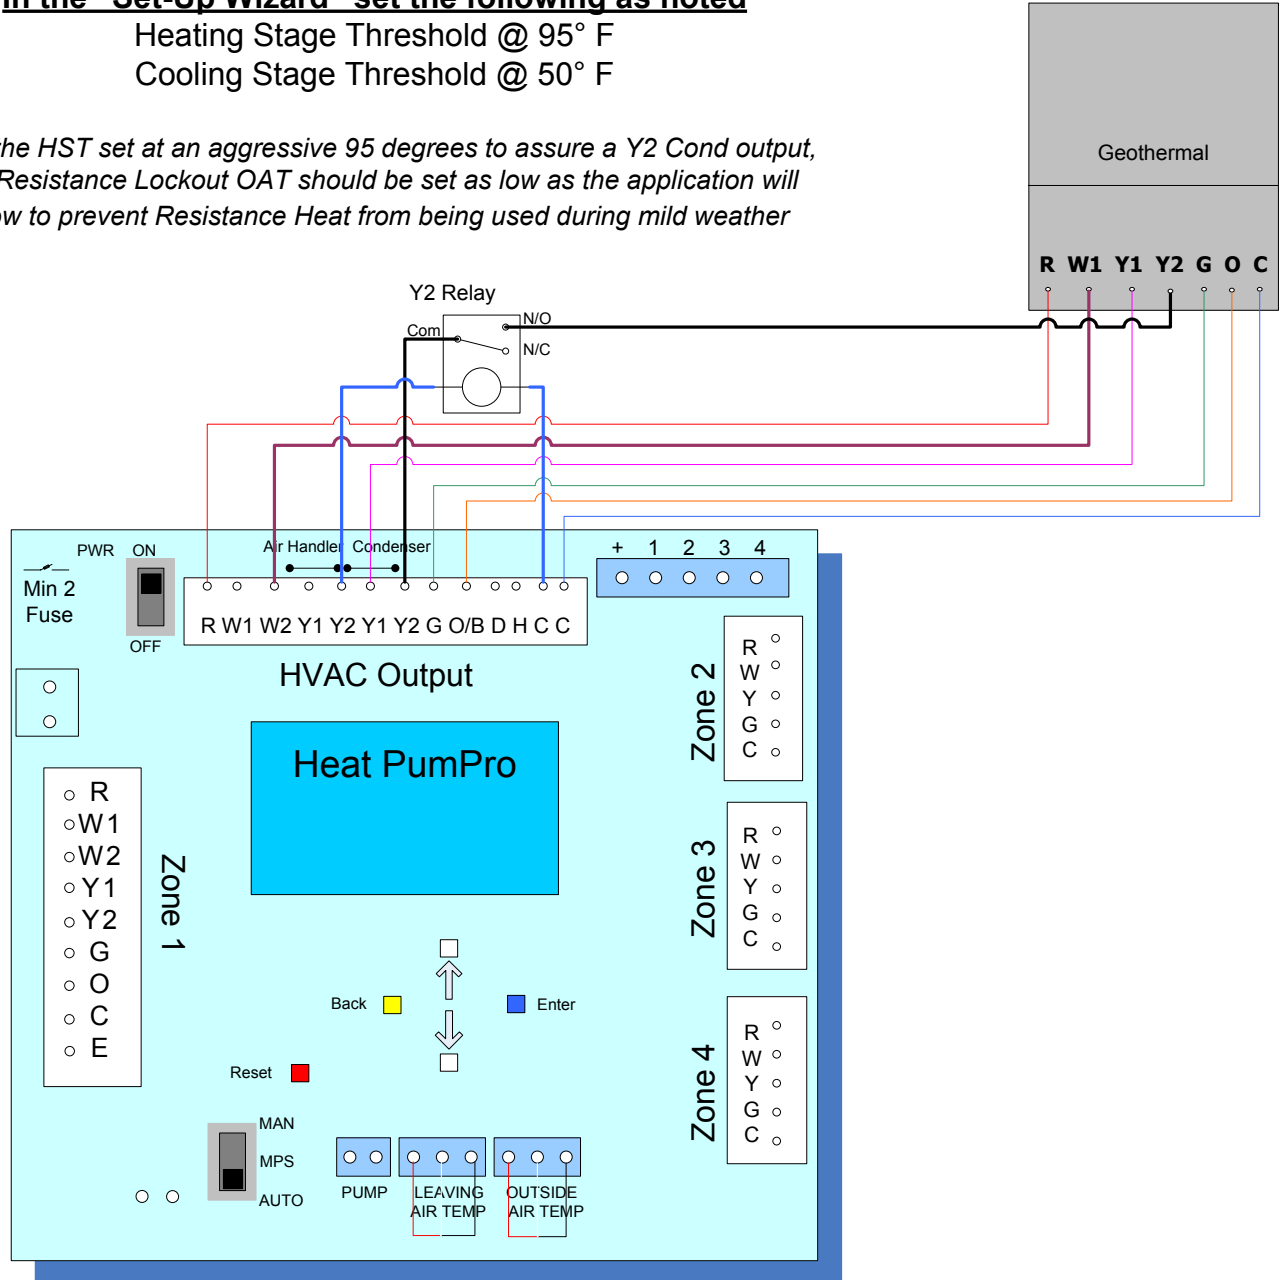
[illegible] Set-Up Wizard" set the following as noted
Heating Stage Threshold @ 95° F
Cooling Stage Threshold @ 50° F

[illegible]he HST set at an aggressive 95 degrees to assure a Y2 Cond output, Resistance Lockout OAT should be set as low as the application will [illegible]w to prevent Resistance Heat from being used during mild weather

Geothermal

R W1 Y1 Y2 G O C

Y2 Relay
Com
N/O
N/C

PWR ON
Min 2 Fuse
OFF

Air Handler Condenser
R W1 W2 Y1 Y2 Y1 Y2 G O/B D H C C
+ 1 2 3 4

HVAC Output

Heat PumPro

Zone 2
R W Y G C

Zone 3
R W Y G C

Zone 4
R W Y G C

R
W1
W2
Y1
Y2
G
O
C
E
Zone 1

Back
Enter
Reset

MAN
MPS
AUTO

PUMP
LEAVING AIR TEMP
OUTSIDE AIR TEMP